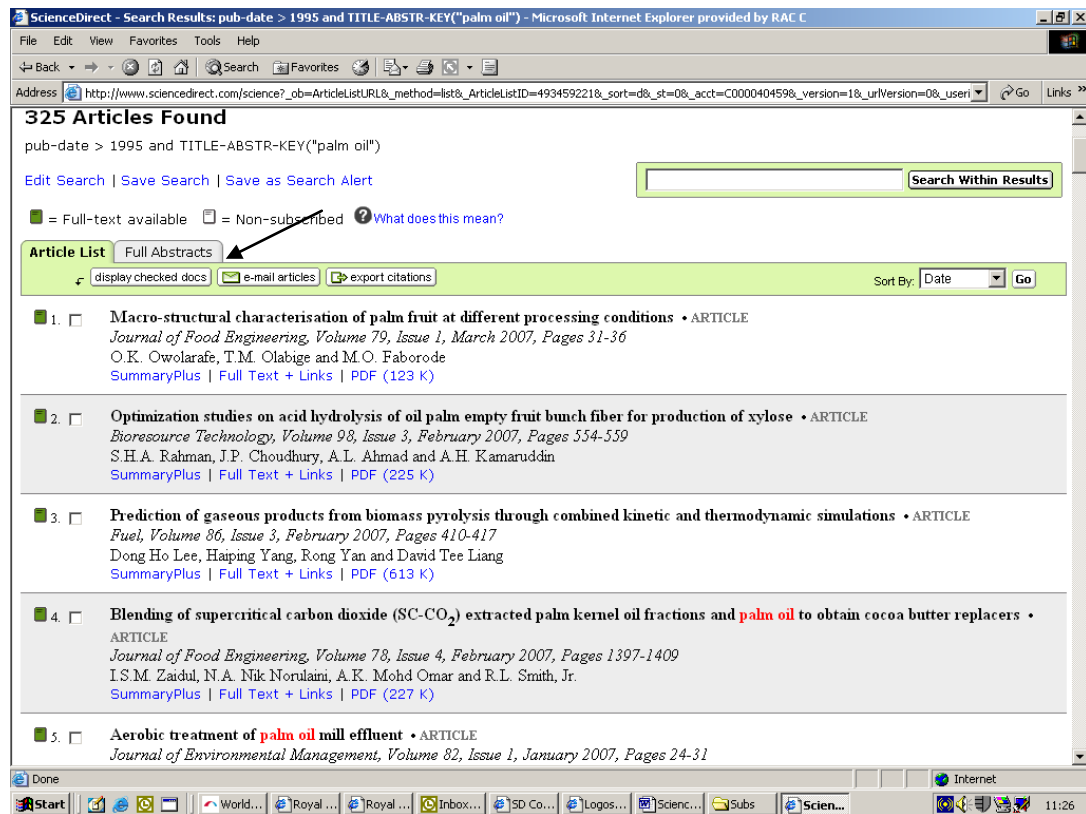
ScienceDirect - Search Results: pub-date > 1995 and TITLE-ABSTR-KEY("palm oil") - Microsoft Internet Explorer provided by RAC C

File Edit View Favorites Tools Help

Back Search Favorites

Address http://www.sciencedirect.com/science?_ob=ArticleListURL&_method=list&_ArticleListID=493459221&_sort=d&_st=0&_acct=C000040459&_version=1&_urlVersion=0&_useri Go Links

325 Articles Found

pub-date > 1995 and TITLE-ABSTR-KEY("palm oil")

Edit Search | Save Search | Save as Search Alert

Search Within Results

= Full-text available = Non-subscribed What does this mean?

Article List Full Abstracts

display checked docs e-mail articles export citations

Sort By: Date Go

1. Macro-structural characterisation of palm fruit at different processing conditions • ARTICLE
Journal of Food Engineering, Volume 79, Issue 1, March 2007, Pages 31-36
O.K. Owolarafe, T.M. Olabige and M.O. Faborode
SummaryPlus | Full Text + Links | PDF (123 K)

2. Optimization studies on acid hydrolysis of oil palm empty fruit bunch fiber for production of xylose • ARTICLE
Bioresource Technology, Volume 98, Issue 3, February 2007, Pages 554-559
S.H.A. Rahman, J.P. Choudhury, A.L. Ahmad and A.H. Kamaruddin
SummaryPlus | Full Text + Links | PDF (225 K)

3. Prediction of gaseous products from biomass pyrolysis through combined kinetic and thermodynamic simulations • ARTICLE
Fuel, Volume 86, Issue 3, February 2007, Pages 410-417
Dong Ho Lee, Haiping Yang, Rong Yan and David Tee Liang
SummaryPlus | Full Text + Links | PDF (613 K)

4. Blending of supercritical carbon dioxide (SC-$CO_2$) extracted palm kernel oil fractions and palm oil to obtain cocoa butter replacers • ARTICLE
Journal of Food Engineering, Volume 78, Issue 4, February 2007, Pages 1397-1409
I.S.M. Zaidul, N.A. Nik Norulaini, A.K. Mohd Omar and R.L. Smith, Jr.
SummaryPlus | Full Text + Links | PDF (227 K)

5. Aerobic treatment of palm oil mill effluent • ARTICLE
Journal of Environmental Management, Volume 82, Issue 1, January 2007, Pages 24-31

Done Internet

Start World... Royal ... Royal ... Inbox... SD Co... Logos... Scienc... Subs Scien... 11:26